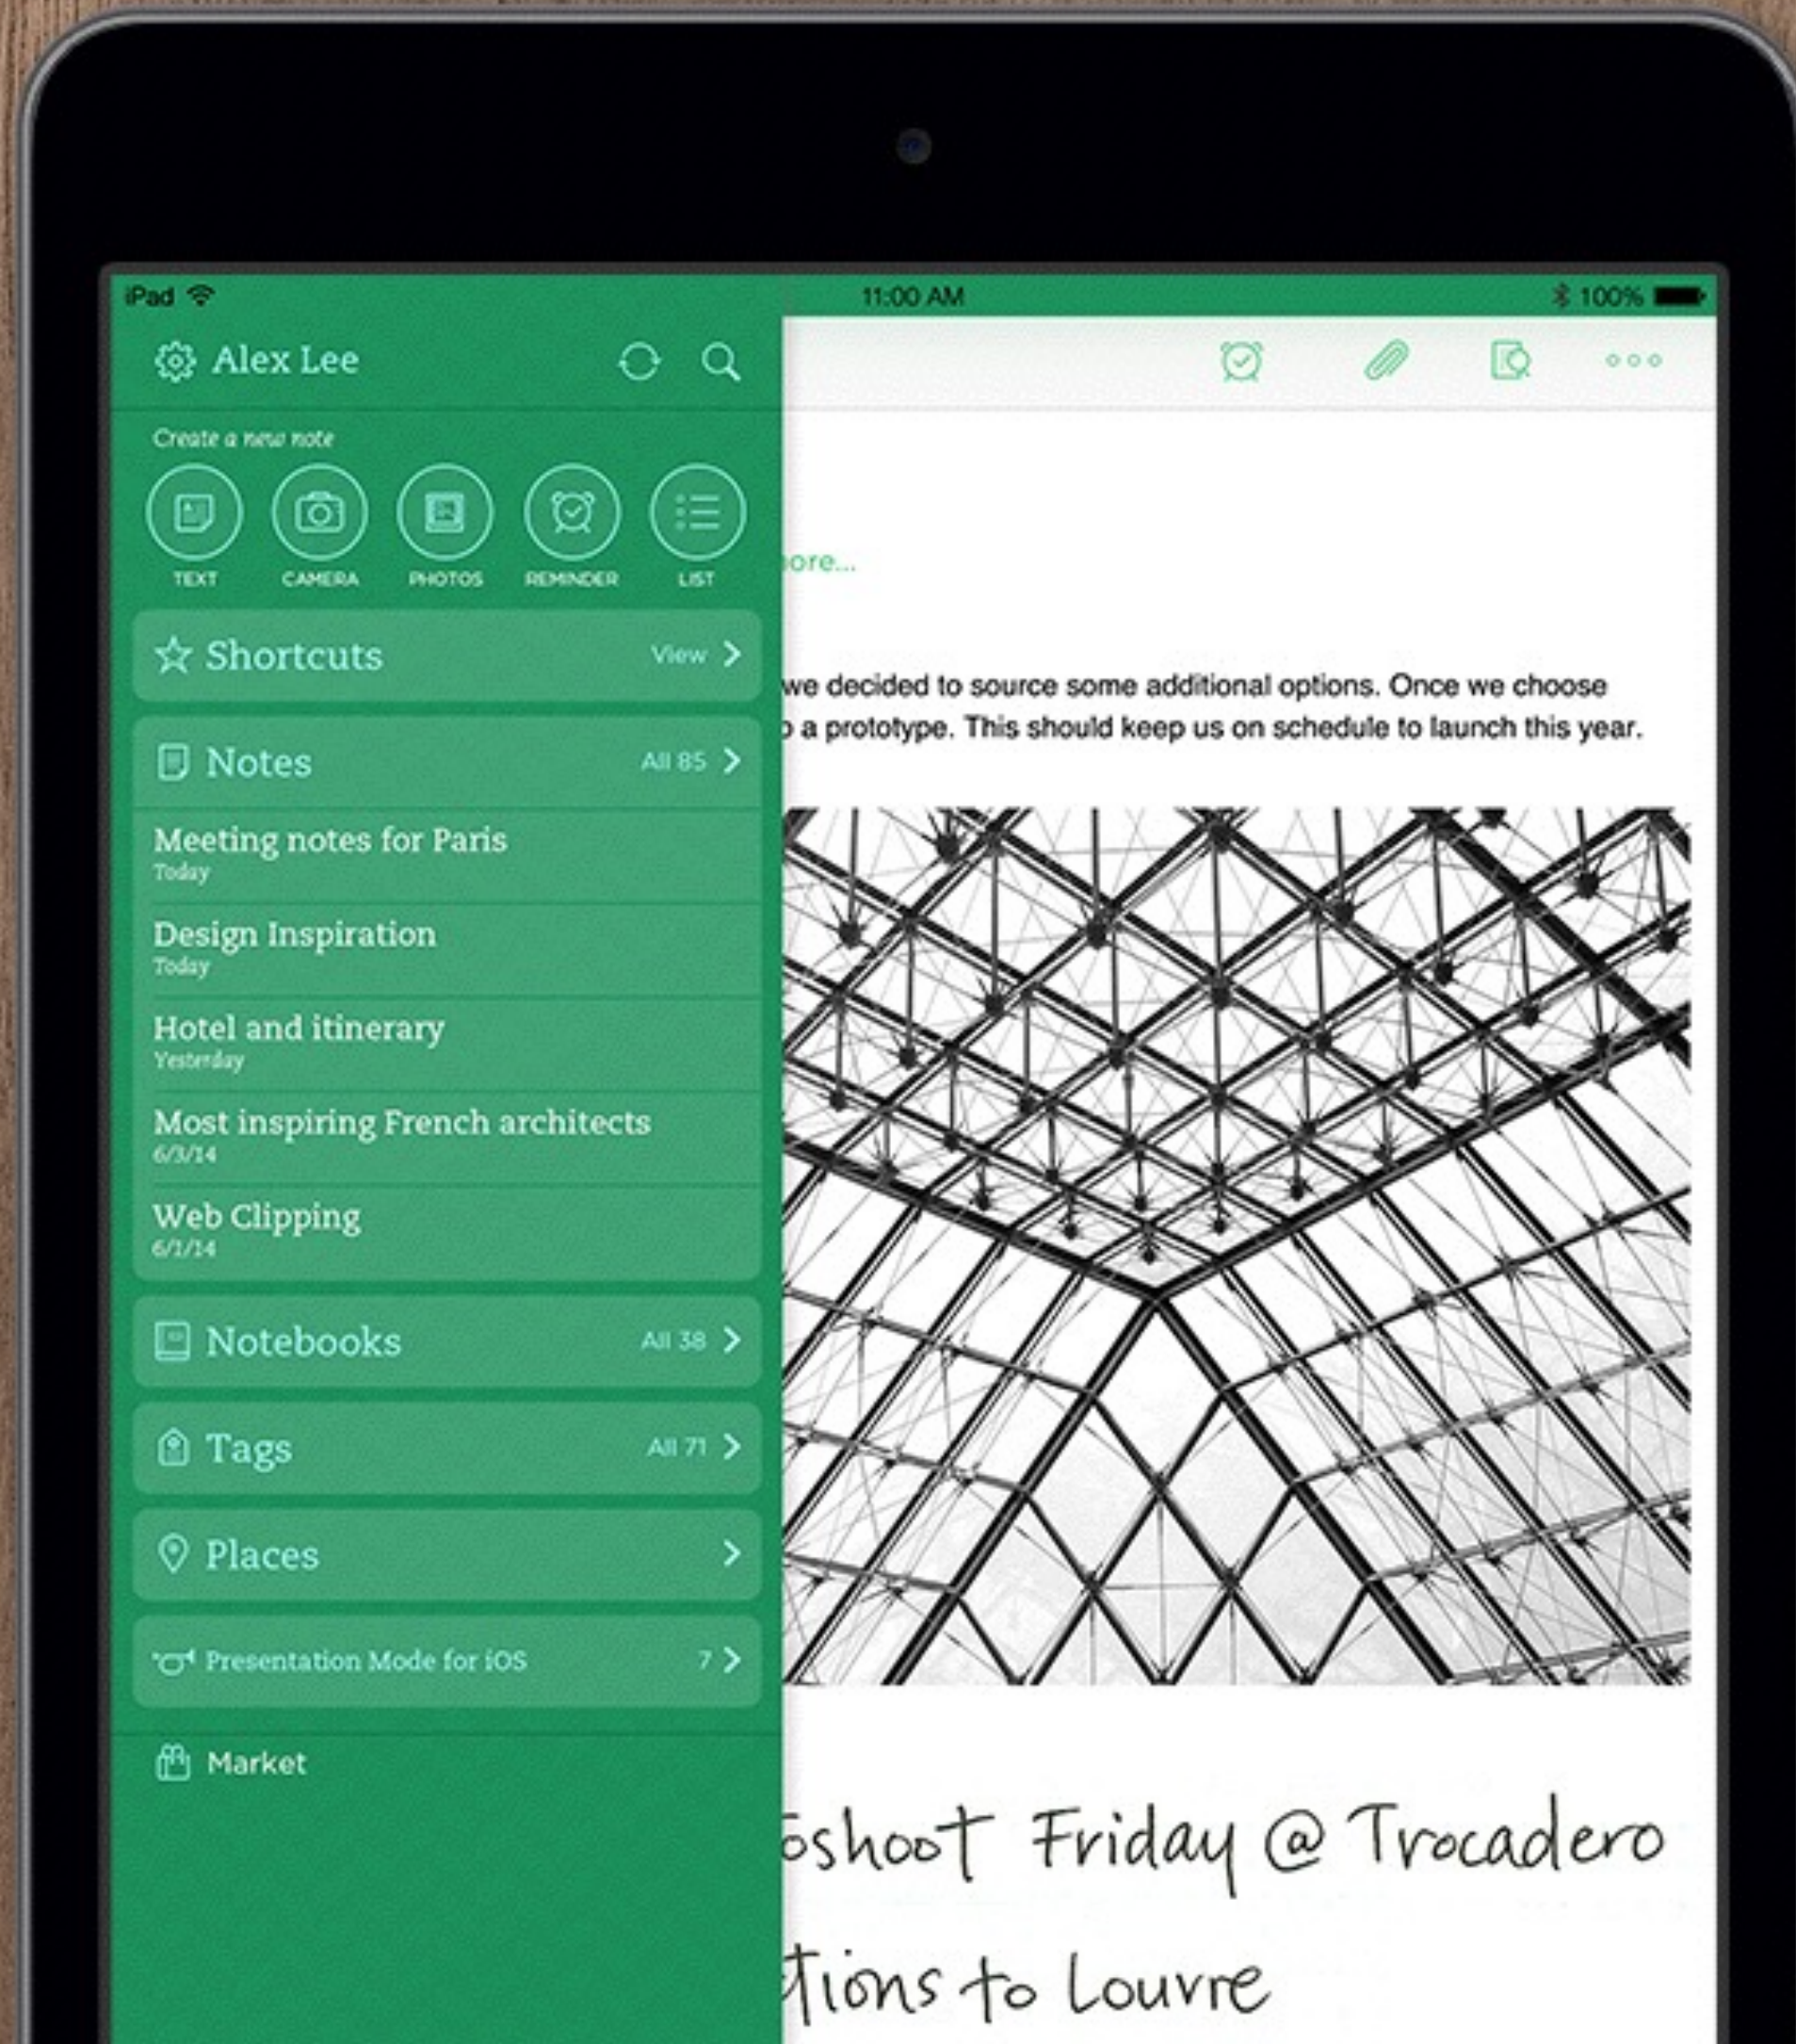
iPad 11:00 AM 100%

Alex Lee

Create a new note

TEXT CAMERA PHOTOS REMINDER LIST

Shortcuts View >

Notes All 85 >

Meeting notes for Paris
Today

Design Inspiration
Today

Hotel and itinerary
Yesterday

Most inspiring French architects
6/3/14

Web Clipping
6/1/14

Notebooks All 38 >

Tags All 71 >

Places >

Presentation Mode for iOS 7 >

Market

ore...

we decided to source some additional options. Once we choose
a prototype. This should keep us on schedule to launch this year.

oshoot Friday @ Trocadero

tions to Louvre